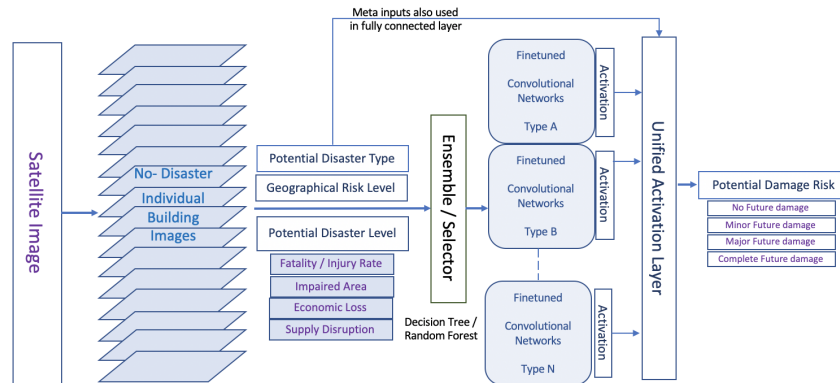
Meta inputs also used in fully connected layer

Satellite Image

No- Disaster Individual Building Images

Potential Disaster Type

Geographical Risk Level

Potential Disaster Level

Fatality / Injury Rate

Impaired Area

Economic Loss

Supply Disruption

Ensemble / Selector

Decision Tree / Random Forest

Finetuned Convolutional Networks Type A

Activation

Finetuned Convolutional Networks Type B

Activation

Finetuned Convolutional Networks Type N

Activation

Unified Activation Layer

Potential Damage Risk

No Future damage

Minor Future damage

Major Future damage

Complete Future damage